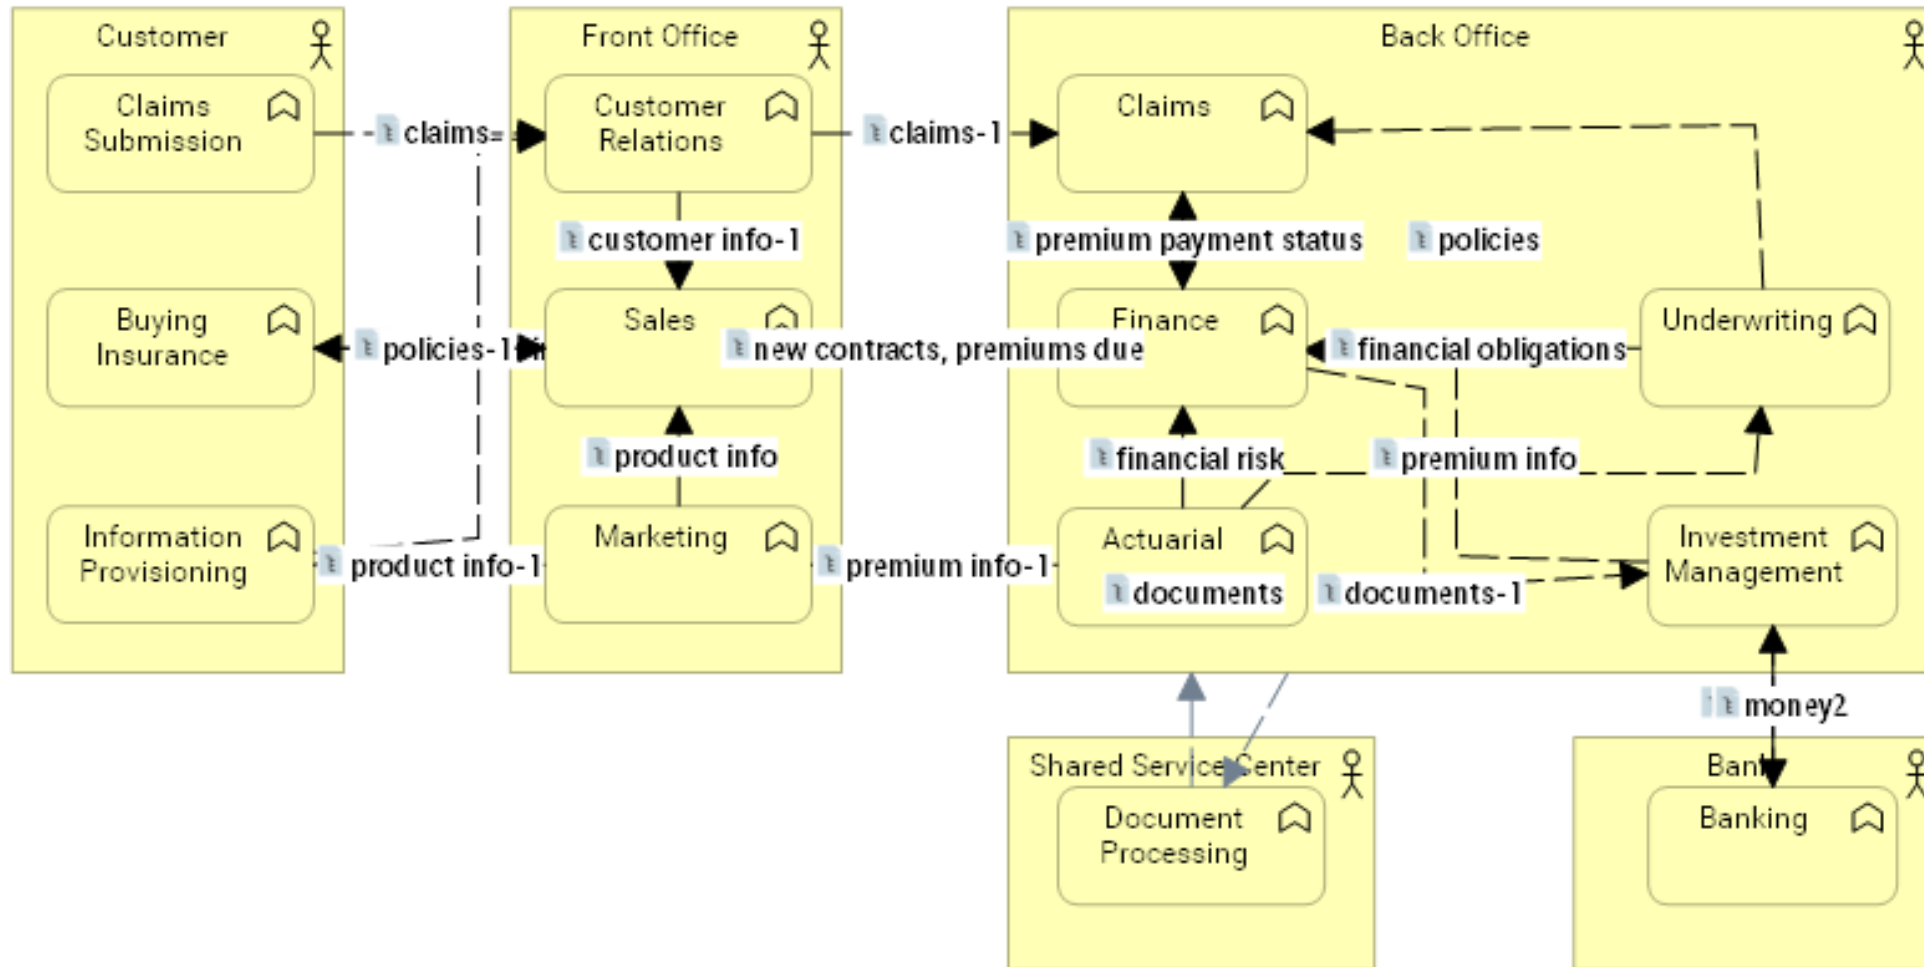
Customer

Claims Submission

Buying Insurance

Information Provisioning

Front Office

Customer Relations

Sales

Marketing

Back Office

Claims

Finance

Actuarial

Underwriting

Investment Management

Shared Service Center

Document Processing

Bank

Banking

claims

claims-1

customer info-1

premium payment status

policies

policies-1

new contracts, premiums due

financial obligations

product info

financial risk

premium info

product info-1

premium info-1

documents

documents-1

money2